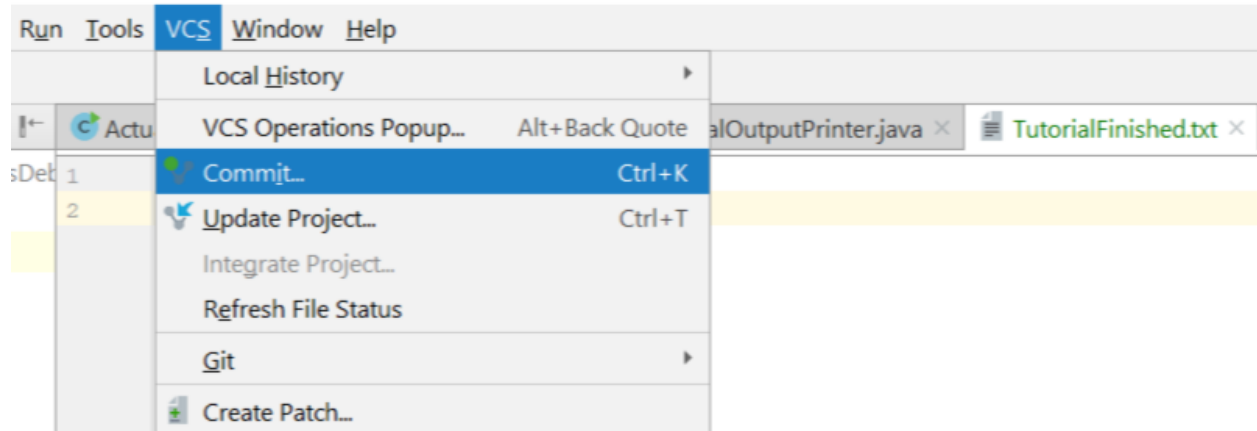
Run Tools VCS Window Help

Local History

Actu

VCS Operations Popup... Alt+Back Quote

alOutputPrinter.java ×

TutorialFinished.txt ×

sDeb 1

2

Commit... Ctrl+K

Update Project... Ctrl+T

Integrate Project...

Refresh File Status

Git

Create Patch...